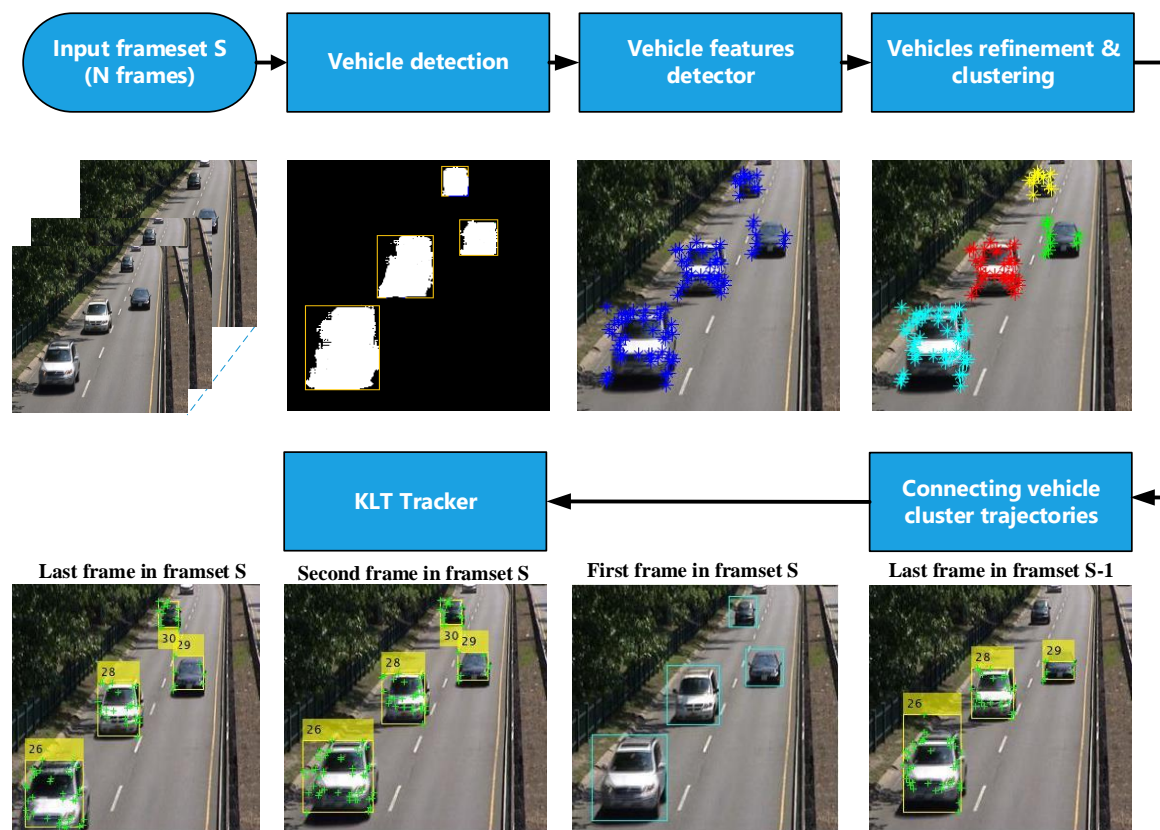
Input frameset S (N frames)

Vehicle detection

Vehicle features detector

Vehicles refinement & clustering

KLT Tracker

Connecting vehicle cluster trajectories

Last frame in framset S

30
29
28
26

Second frame in framset S

30
29
28
26

First frame in framset S

Last frame in framset S-1

29
28
26